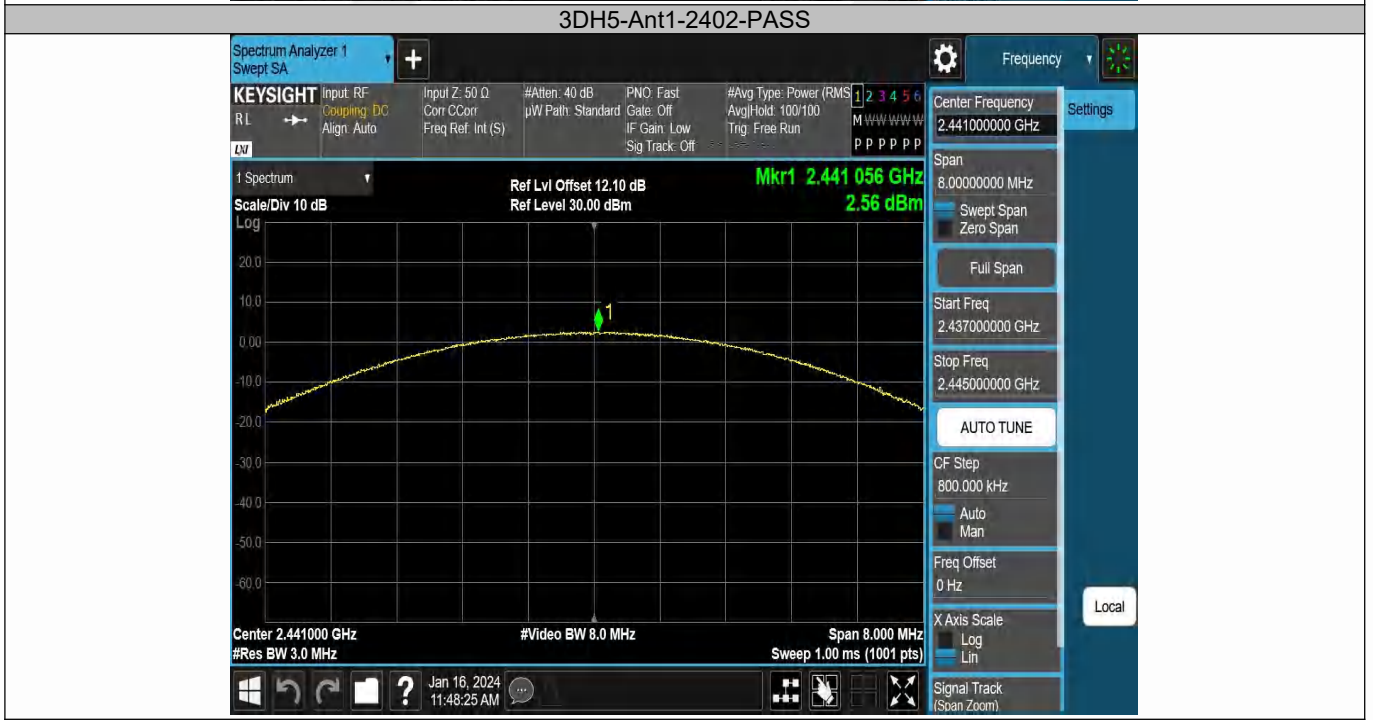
3DH5-Ant1-2402-PASS

Spectrum Analyzer 1
Swept SA

Frequency

KEYSIGHT
RL
LXI

Input: RF
Coupling: DC
Align: Auto

Input Z: 50 Ω
Corr CCorr
Freq Ref: Int (S)

#Atten: 40 dB
µW Path: Standard

PNO: Fast
Gate: Off
IF Gain: Low
Sig Track: Off

#Avg Type: Power (RMS)
Avg|Hold: 100/100
Trig: Free Run

1 2 3 4 5 6
M WWWWWW
P P P P P P

Center Frequency
2.441000000 GHz

Settings

1 Spectrum
Scale/Div 10 dB
Log

Ref Lvl Offset 12.10 dB
Ref Level 30.00 dBm

Mkr1 2.441 056 GHz
2.56 dBm

20.0
10.0
0.00
-10.0
-20.0
-30.0
-40.0
-50.0
-60.0

1

Span
8.00000000 MHz
Swept Span
Zero Span

Full Span

Start Freq
2.437000000 GHz

Stop Freq
2.445000000 GHz

AUTO TUNE

CF Step
800.000 kHz
Auto
Man

Freq Offset
0 Hz

Local

X Axis Scale
Log
Lin

Signal Track
(Span Zoom)

Center 2.441000 GHz
#Res BW 3.0 MHz

#Video BW 8.0 MHz

Span 8.000 MHz
Sweep 1.00 ms (1001 pts)

Jan 16, 2024
11:48:25 AM